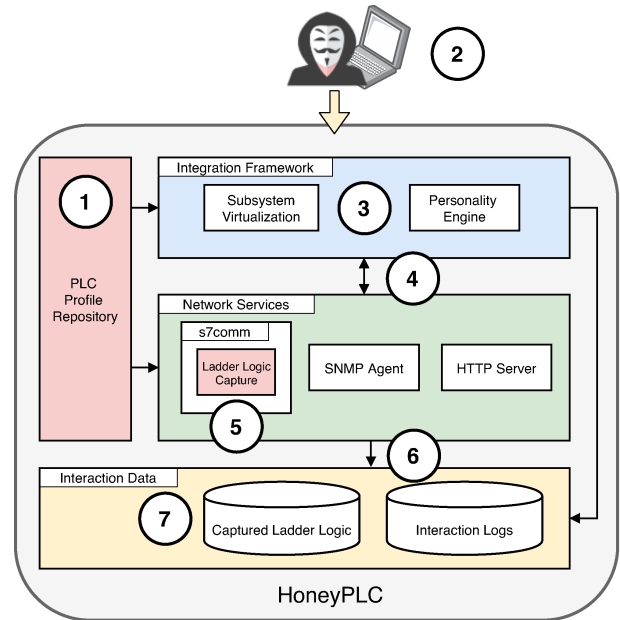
2

1

PLC Profile Repository

Integration Framework

Subsystem Virtualization

3

Personality Engine

4

Network Services

s7comm

Ladder Logic Capture

SNMP Agent

HTTP Server

5

6

Interaction Data

7

Captured Ladder Logic

Interaction Logs

HoneyPLC